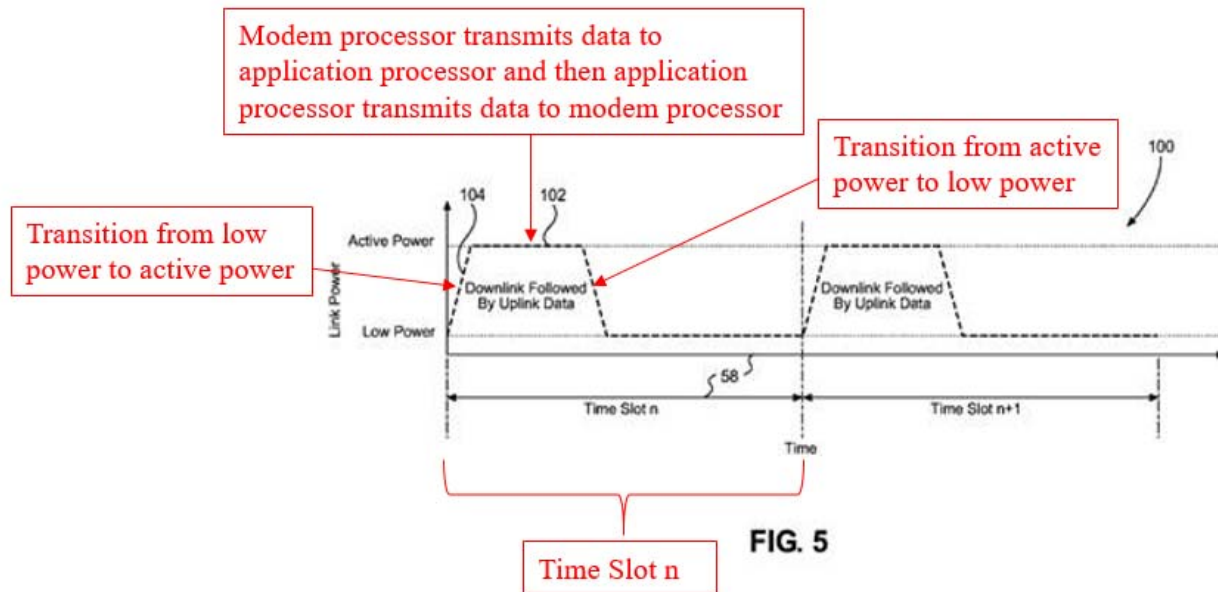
Modem processor transmits data to application processor and then application processor transmits data to modem processor

Transition from active power to low power

100

104

102

Transition from low power to active power

Active Power

Link Power

Downlink Followed By Uplink Data

Downlink Followed By Uplink Data

Low Power

58

Time Slot n

Time Slot n+1

Time

FIG. 5

Time Slot n